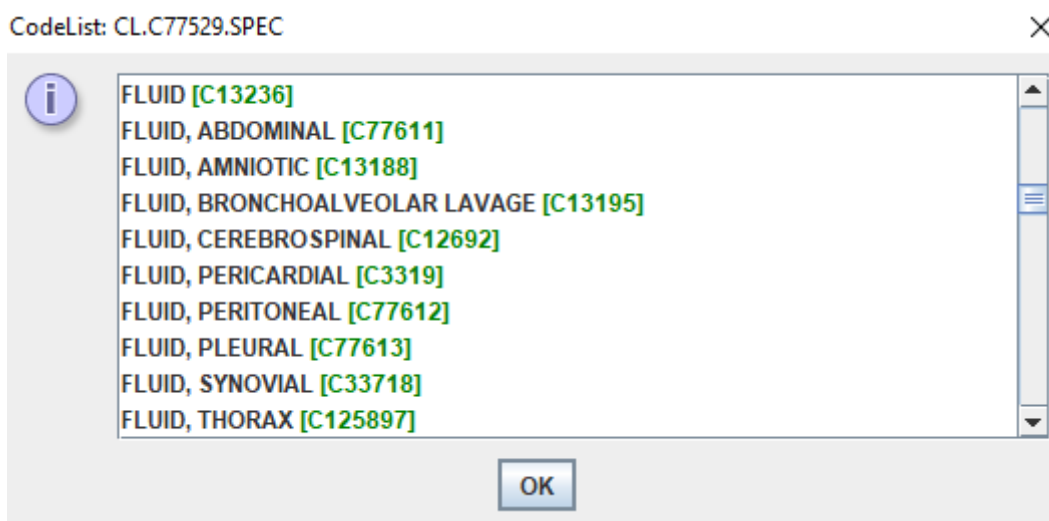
CodeList: CL.C77529.SPEC

×

FLUID [C13236]
FLUID, ABDOMINAL [C77611]
FLUID, AMNIOTIC [C13188]
FLUID, BRONCHOALVEOLAR LAVAGE [C13195]
FLUID, CEREBROSPINAL [C12692]
FLUID, PERICARDIAL [C3319]
FLUID, PERITONEAL [C77612]
FLUID, PLEURAL [C77613]
FLUID, SYNOVIAL [C33718]
FLUID, THORAX [C125897]

OK